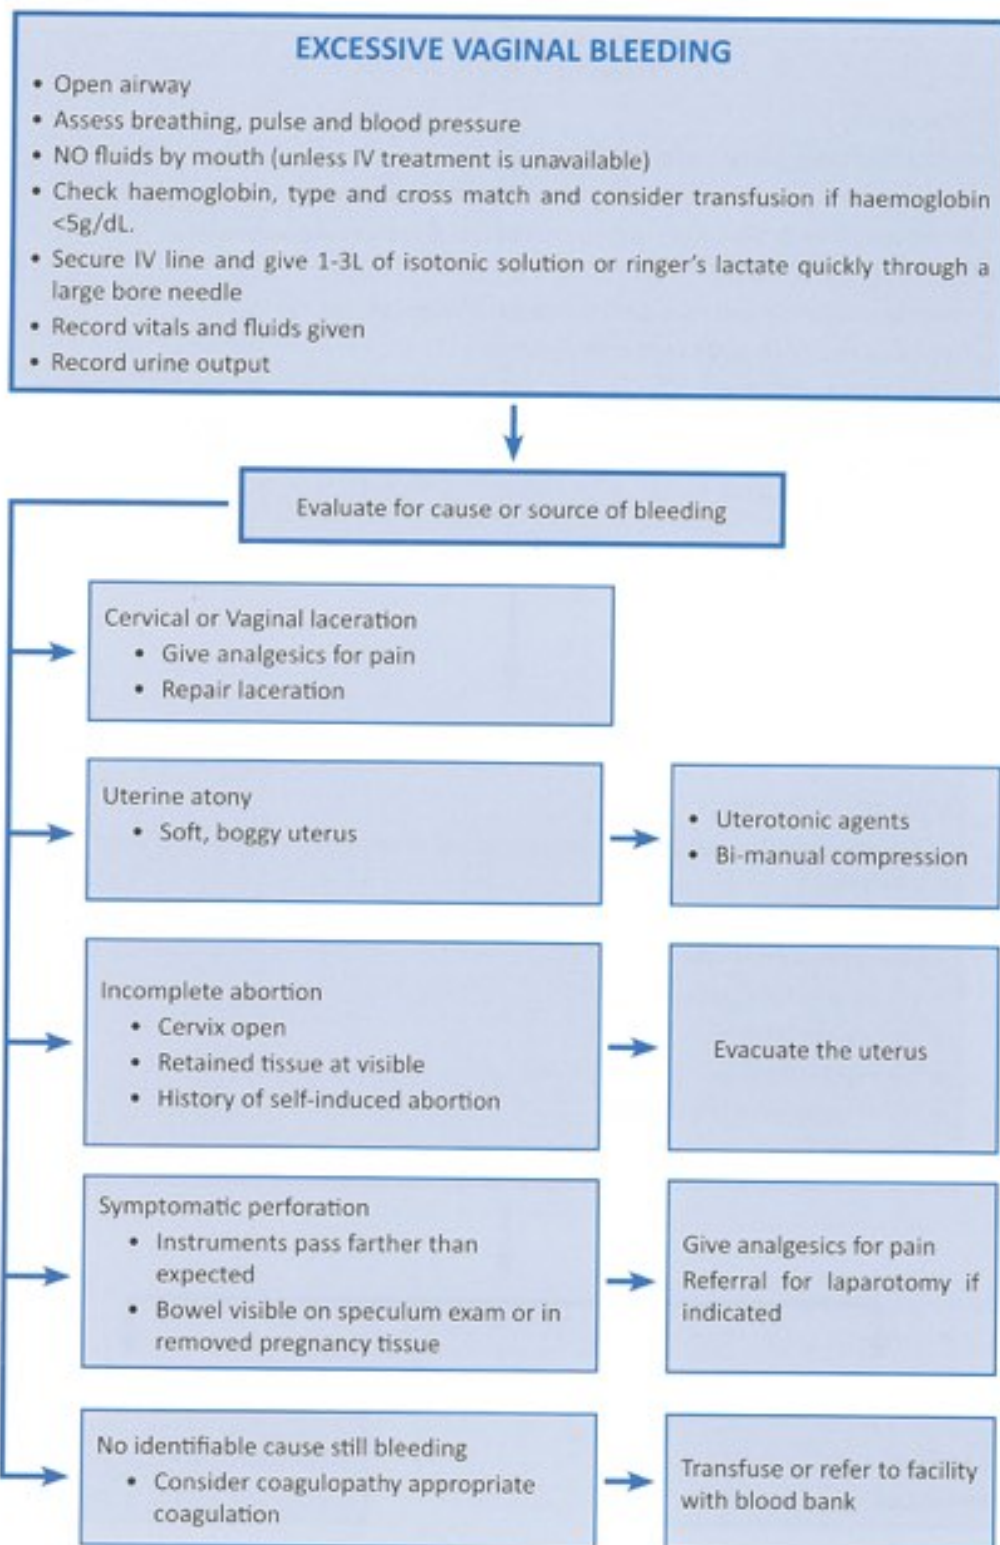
EXCESSIVE VAGINAL BLEEDING

- Open airway
- Assess breathing, pulse and blood pressure
- NO fluids by mouth (unless IV treatment is unavailable)
- Check haemoglobin, type and cross match and consider transfusion if haemoglobin <5g/dL.
- Secure IV line and give 1-3L of isotonic solution or ringer's lactate quickly through a large bore needle
- Record vitals and fluids given
- Record urine output

Evaluate for cause or source of bleeding

Cervical or Vaginal laceration
- Give analgesics for pain
- Repair laceration

Uterine atony
- Soft, boggy uterus

- Uterotonic agents
- Bi-manual compression

Incomplete abortion
- Cervix open
- Retained tissue at visible
- History of self-induced abortion

Evacuate the uterus

Symptomatic perforation
- Instruments pass farther than expected
- Bowel visible on speculum exam or in removed pregnancy tissue

Give analgesics for pain
Referral for laparotomy if indicated

No identifiable cause still bleeding
- Consider coagulopathy appropriate coagulation

Transfuse or refer to facility with blood bank